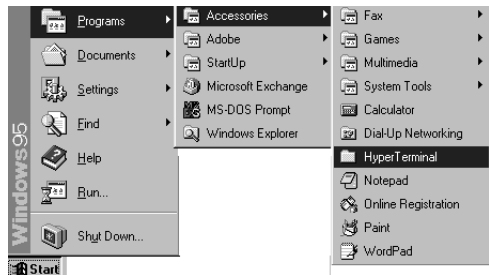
Windows95

Programs
Documents
Settings
Find
Help
Run...
Shut Down...

Start

Accessories
Adobe
StartUp
Microsoft Exchange
MS-DOS Prompt
Windows Explorer

Fax
Games
Multimedia
System Tools
Calculator
Dial-Up Networking
HyperTerminal
Notepad
Online Registration
Paint
WordPad